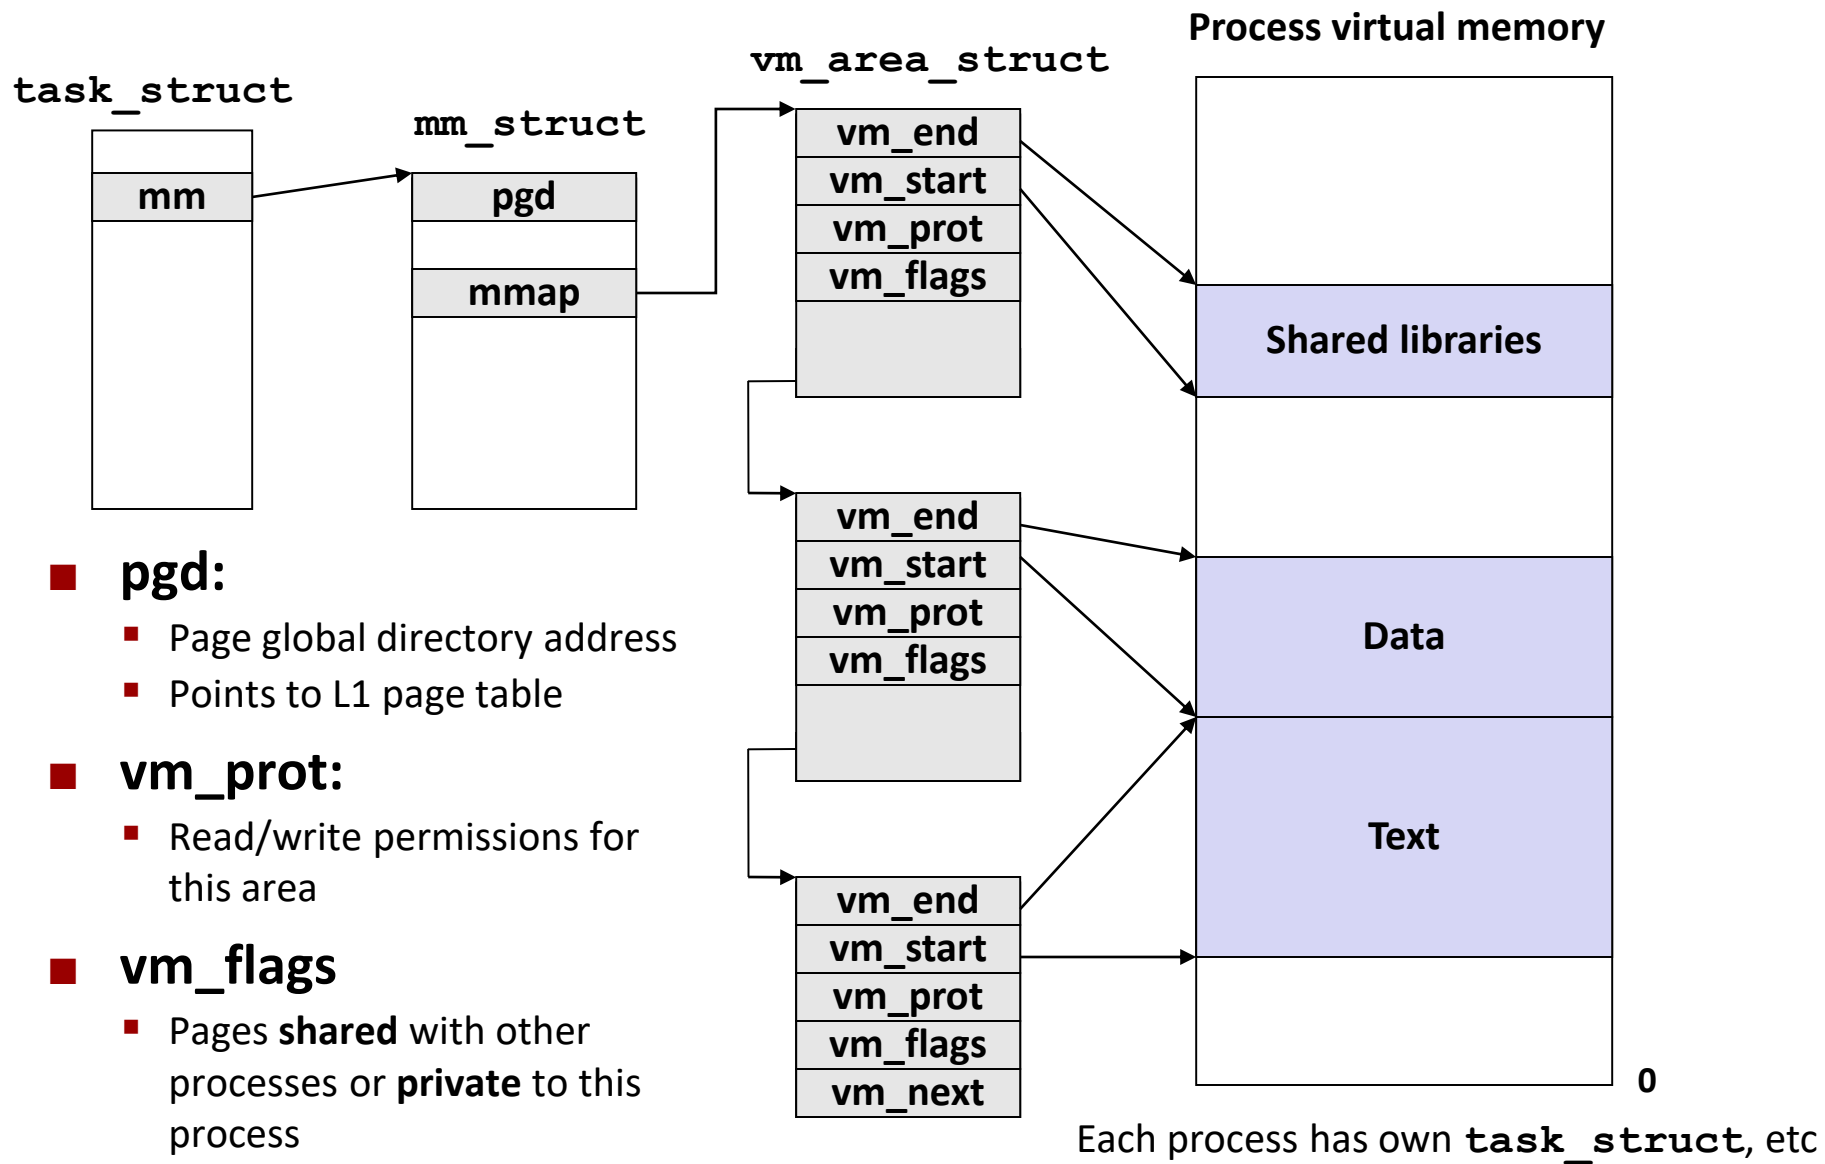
Process virtual memory

vm_area_struct

task_struct

mm_struct

mm

pgd

mmap

vm_end
vm_start
vm_prot
vm_flags

Shared libraries

vm_end
vm_start
vm_prot
vm_flags

Data

Text

vm_end
vm_start
vm_prot
vm_flags
vm_next

0

■ pgd:
▪ Page global directory address
▪ Points to L1 page table

■ vm_prot:
▪ Read/write permissions for this area

■ vm_flags
▪ Pages **shared** with other processes or **private** to this process

Each process has own task_struct, etc